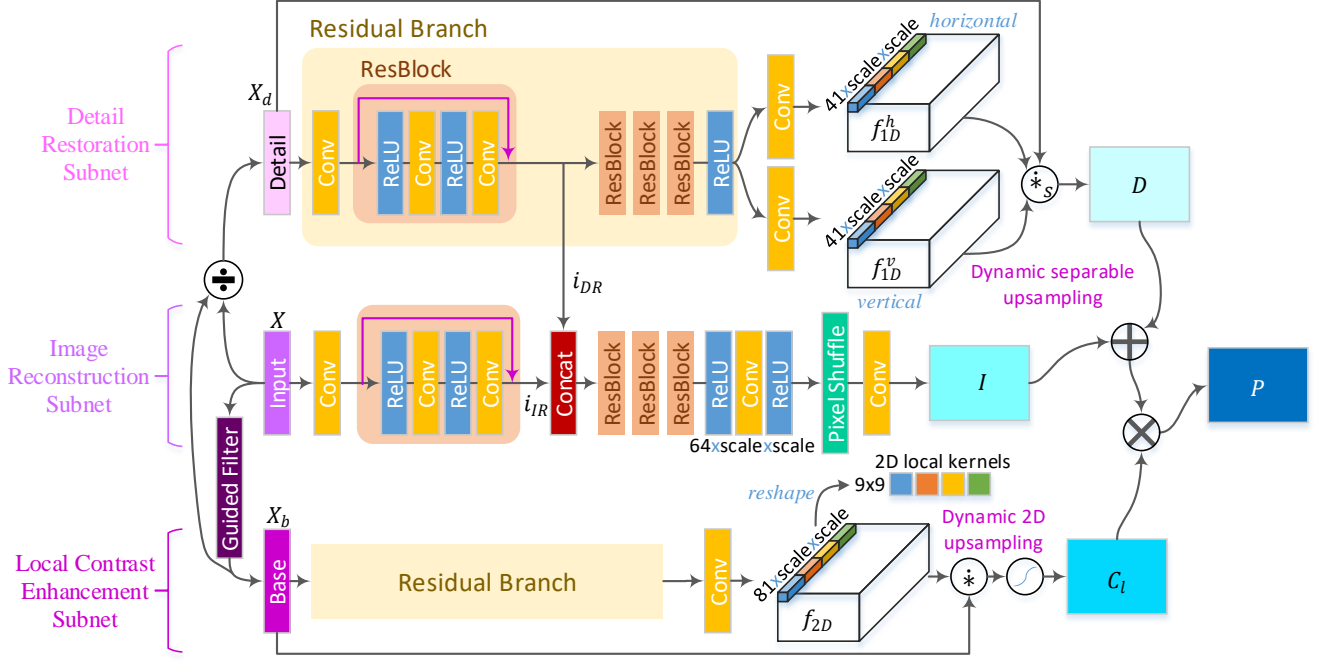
Residual Branch

ResBlock

horizontal

Detail Restoration Subnet

$X_d$

Detail

Conv

ReLU

Conv

ReLU

Conv

ResBlock

ResBlock

ResBlock

ReLU

Conv

Conv

41xscalexscale

$f_{1D}^{h}$

41xscalexscale

$f_{1D}^{v}$

$\dot{*}_s$

$D$

vertical

Dynamic separable upsampling

$\div$

$i_{DR}$

Image Reconstruction Subnet

$X$

Input

Conv

ReLU

Conv

ReLU

Conv

$i_{IR}$

Concat

ResBlock

ResBlock

ResBlock

ReLU

Conv

ReLU

64xscalexscale

Pixel Shuffle

Conv

$I$

$P$

Guided Filter

2D local kernels

9x9

reshape

Local Contrast Enhancement Subnet

$X_b$

Base

Residual Branch

Conv

81xscalexscale

$f_{2D}$

Dynamic 2D upsampling

$\dot{*}$

$C_l$